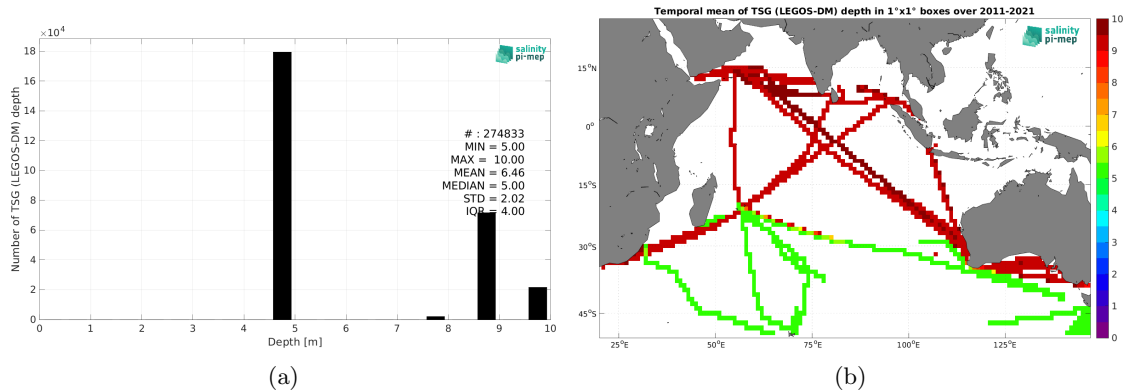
$\times10^4$

salinity pi-mep

Number of TSG (LEGOS-DM) depth

18
16
14
12
10
8
6
4
2
0

# : 274833
MIN = 5.00
MAX = 10.00
MEAN = 6.46
MEDIAN = 5.00
STD = 2.02
IQR = 4.00

0 1 2 3 4 5 6 7 8 9 10

Depth [m]

(a)

Temporal mean of TSG (LEGOS-DM) depth in 1°x1° boxes over 2011-2021

salinity pi-mep

15°N
0°
15°S
30°S
45°S

25°E 50°E 75°E 100°E 125°E

10
9
8
7
6
5
4
3
2
1
0

(b)